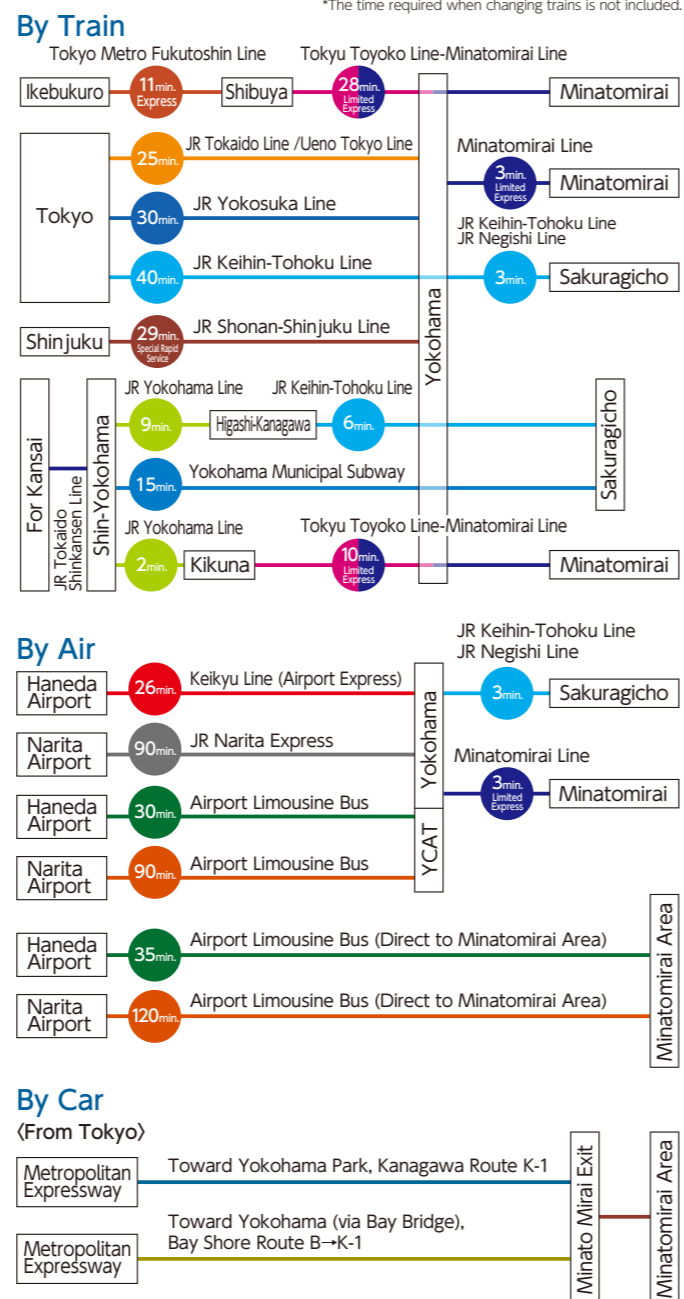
By Train

*The time required when changing trains is not included.

Tokyo Metro Fukutoshin Line

Tokyu Toyoko Line-Minatomirai Line

Ikebukuro

11min. Express

Shibuya

28min. Limited Express

Minatomirai

Tokyo

25min.

JR Tokaido Line /Ueno Tokyo Line

Minatomirai Line

3min. Limited Express

Minatomirai

30min.

JR Yokosuka Line

JR Keihin-Tohoku Line
JR Negishi Line

40min.

JR Keihin-Tohoku Line

3min.

Sakuragicho

Shinjuku

29min. Special Rapid Service

JR Shonan-Shinjuku Line

Yokohama

For Kansai

JR Tokaido Shinkansen Line

Shin-Yokohama

JR Yokohama Line

JR Keihin-Tohoku Line

9min.

Higashi-Kanagawa

6min.

Sakuragicho

15min.

Yokohama Municipal Subway

JR Yokohama Line

Tokyu Toyoko Line-Minatomirai Line

2min.

Kikuna

10min. Limited Express

Minatomirai

By Air

JR Keihin-Tohoku Line
JR Negishi Line

Haneda Airport

26min.

Keikyu Line (Airport Express)

3min.

Sakuragicho

Narita Airport

90min.

JR Narita Express

Yokohama

Minatomirai Line

3min. Limited Express

Minatomirai

Haneda Airport

30min.

Airport Limousine Bus

YCAT

Narita Airport

90min.

Airport Limousine Bus

Haneda Airport

35min.

Airport Limousine Bus (Direct to Minatomirai Area)

Minatomirai Area

Narita Airport

120min.

Airport Limousine Bus (Direct to Minatomirai Area)

By Car

〈From Tokyo〉

Metropolitan Expressway

Toward Yokohama Park, Kanagawa Route K-1

Minato Mirai Exit

Minatomirai Area

Metropolitan Expressway

Toward Yokohama (via Bay Bridge), Bay Shore Route B→K-1